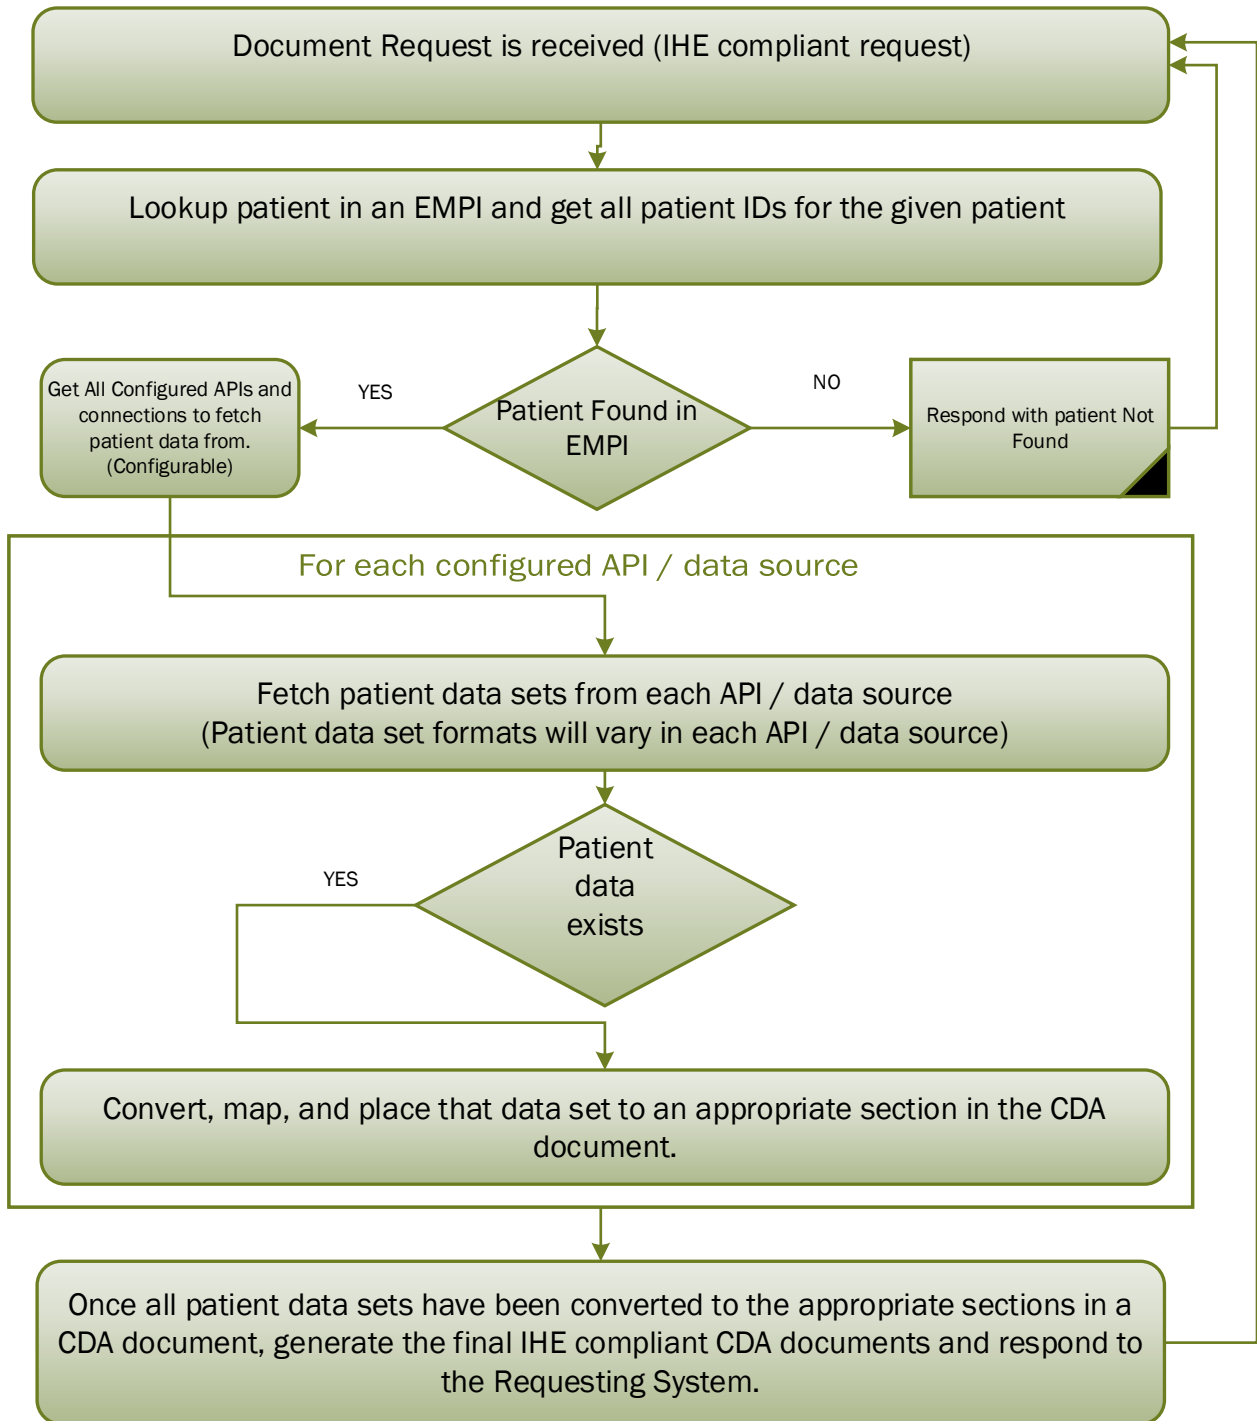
Document Request is received (IHE compliant request)

Lookup patient in an EMPI and get all patient IDs for the given patient

Get All Configured APIs and connections to fetch patient data from. (Configurable)

YES

Patient Found in EMPI

NO

Respond with patient Not Found

For each configured API / data source

Fetch patient data sets from each API / data source
(Patient data set formats will vary in each API / data source)

YES

Patient data exists

Convert, map, and place that data set to an appropriate section in the CDA document.

Once all patient data sets have been converted to the appropriate sections in a CDA document, generate the final IHE compliant CDA documents and respond to the Requesting System.